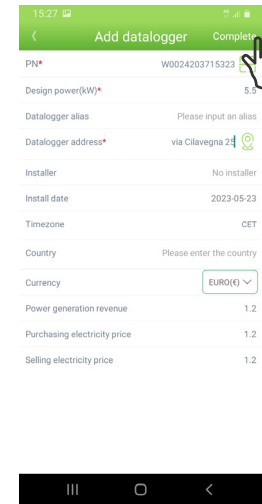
15:27

Add datalogger

Complete

PN* W0024203715323

Design power(kW)* 5.5

Datalogger alias Please input an alias

Datalogger address* via Cilavegna 25

Installer No installer

Install date 2023-05-23

Timezone CET

Country Please enter the country

Currency EURO(€)

Power generation revenue 1.2

Purchasing electricity price 1.2

Selling electricity price 1.2